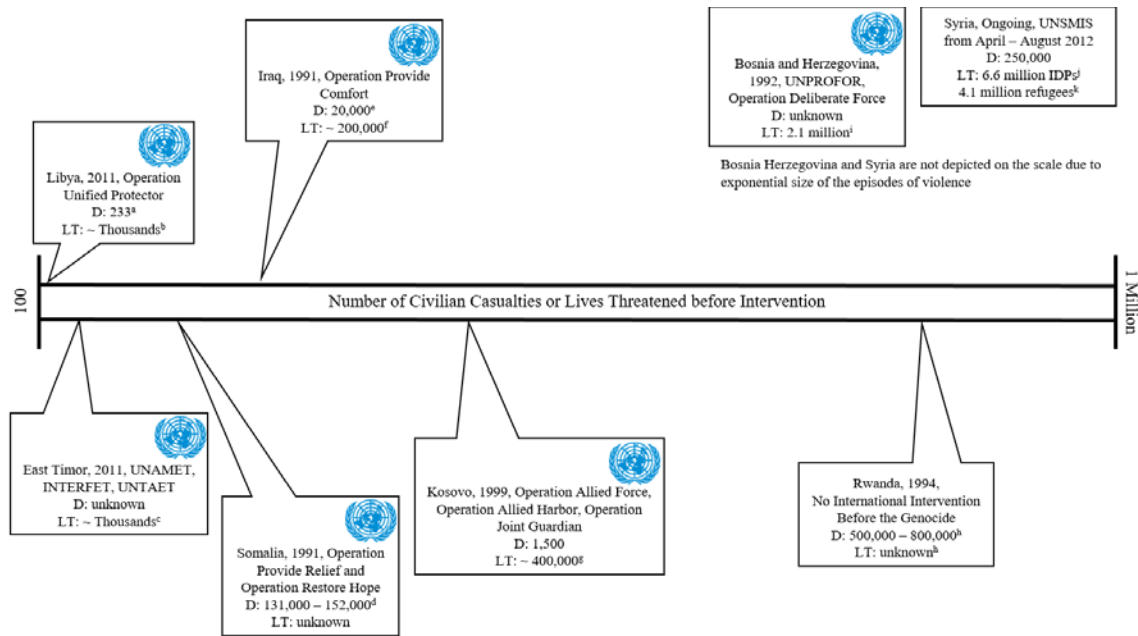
Iraq, 1991, Operation Provide Comfort
D: 20,000$^{e}$
LT: ~ 200,000$^{f}$

Bosnia and Herzegovina, 1992, UNPROFOR, Operation Deliberate Force
D: unknown
LT: 2.1 million$^{i}$

Syria, Ongoing, UNSMIS from April – August 2012
D: 250,000
LT: 6.6 million IDPs$^{j}$
4.1 million refugees$^{k}$

Bosnia Herzegovina and Syria are not depicted on the scale due to exponential size of the episodes of violence

Libya, 2011, Operation Unified Protector
D: 233$^{a}$
LT: ~ Thousands$^{b}$

100

Number of Civilian Casualties or Lives Threatened before Intervention

1 Million

East Timor, 2011, UNAMET, INTERFET, UNTAET
D: unknown
LT: ~ Thousands$^{c}$

Somalia, 1991, Operation Provide Relief and Operation Restore Hope
D: 131,000 – 152,000$^{d}$
LT: unknown

Kosovo, 1999, Operation Allied Force, Operation Allied Harbor, Operation Joint Guardian
D: 1,500
LT: ~ 400,000$^{g}$

Rwanda, 1994, No International Intervention Before the Genocide
D: 500,000 – 800,000$^{h}$
LT: unknown$^{h}$